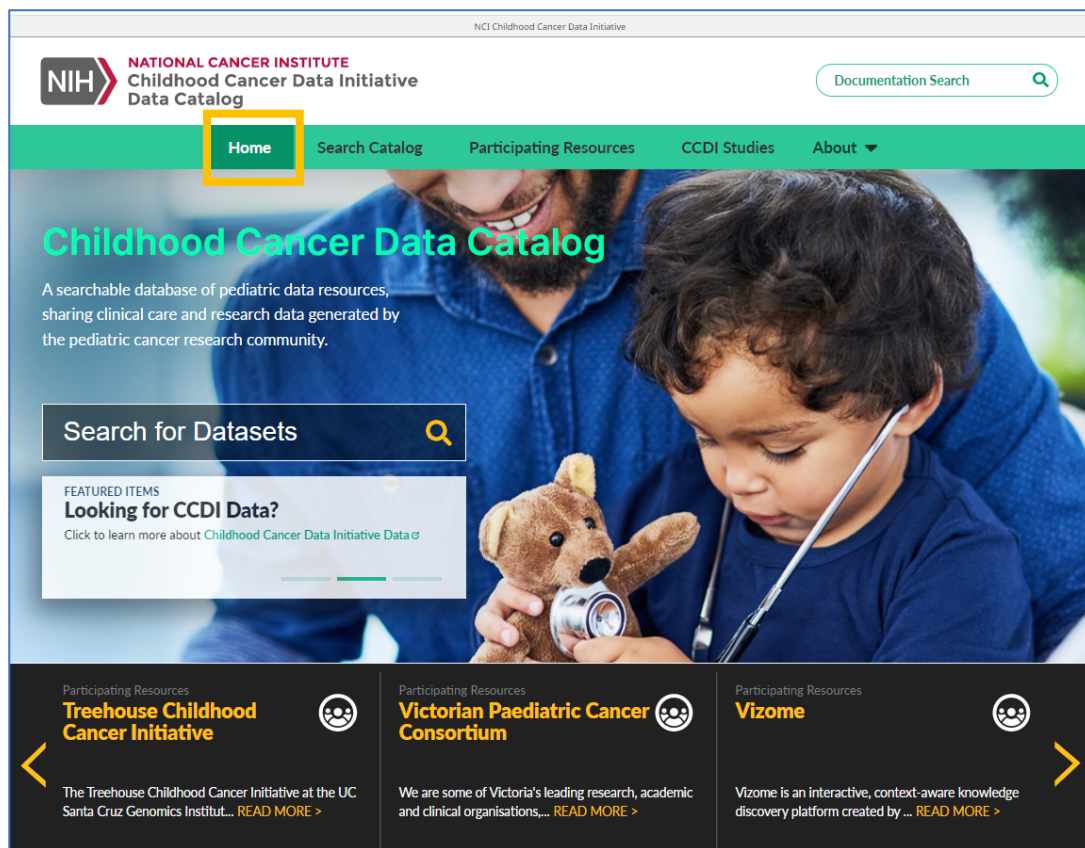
NCI Childhood Cancer Data Initiative

NIH NATIONAL CANCER INSTITUTE
Childhood Cancer Data Initiative
Data Catalog

Documentation Search

Home
Search Catalog
Participating Resources
CCDI Studies
About

Childhood Cancer Data Catalog

A searchable database of pediatric data resources, sharing clinical care and research data generated by the pediatric cancer research community.

Search for Datasets

FEATURED ITEMS
Looking for CCDI Data?
Click to learn more about Childhood Cancer Data Initiative Data

Participating Resources
Treehouse Childhood Cancer Initiative

The Treehouse Childhood Cancer Initiative at the UC Santa Cruz Genomics Institut... READ MORE >

Participating Resources
Victorian Paediatric Cancer Consortium

We are some of Victoria's leading research, academic and clinical organisations,... READ MORE >

Participating Resources
Vizome

Vizome is an interactive, context-aware knowledge discovery platform created by ... READ MORE >